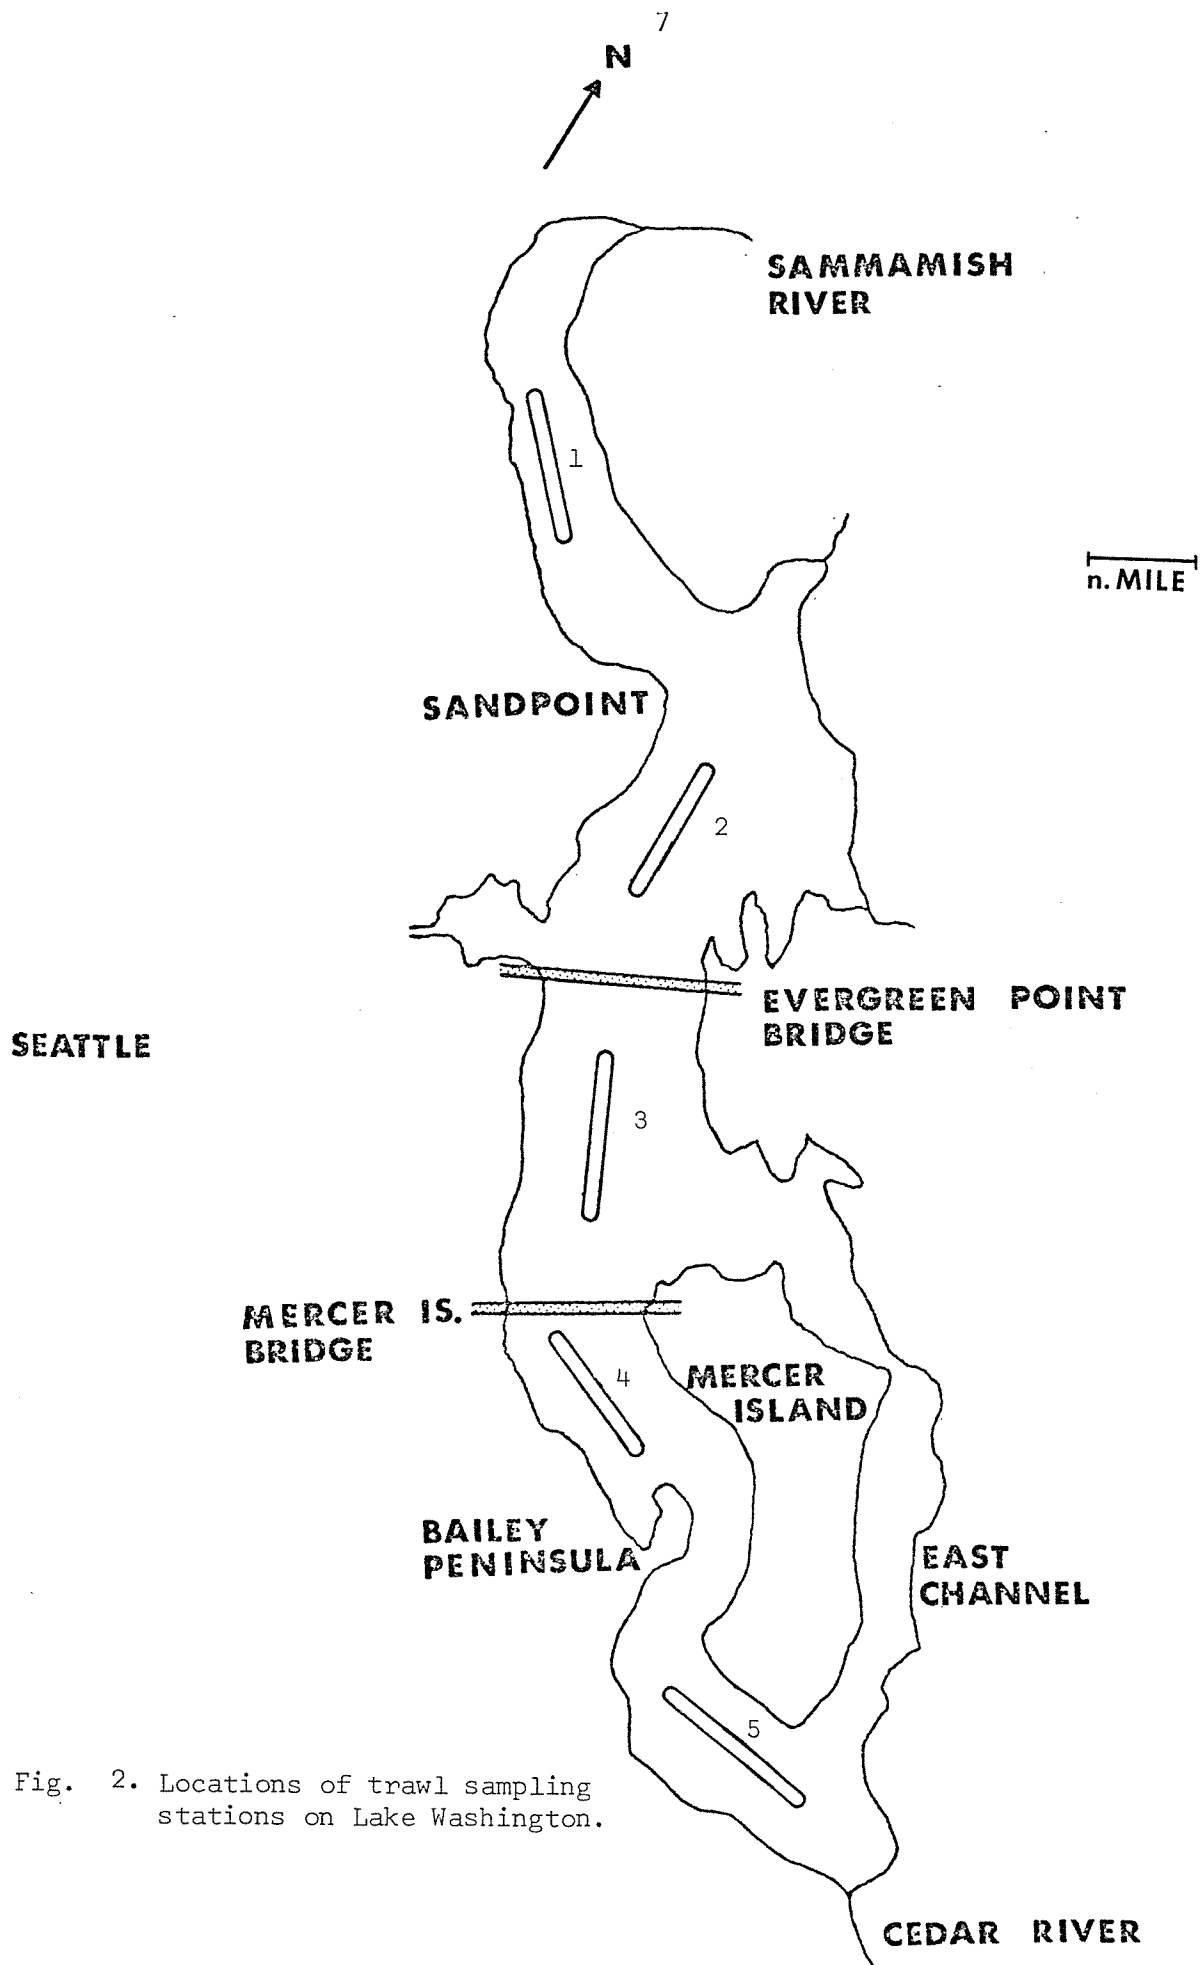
7

N

SAMMAMISH RIVER

1

n. MILE

SANDPOINT

2

EVERGREEN POINT BRIDGE

SEATTLE

3

MERCER IS. BRIDGE

4

MERCER ISLAND

BAILEY PENINSULA

EAST CHANNEL

5

Fig. 2. Locations of trawl sampling stations on Lake Washington.

CEDAR RIVER